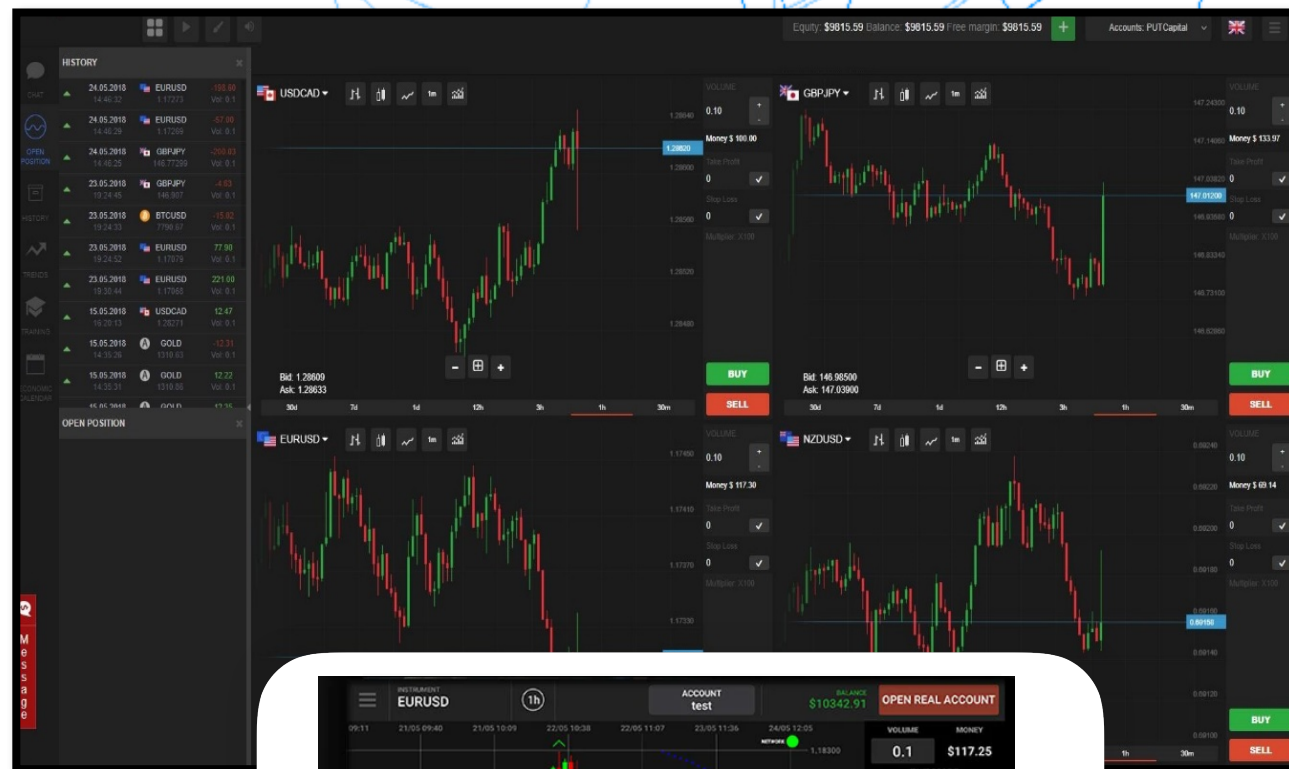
Equity: $9815.59 Balance: $9815.59 Free margin: $9815.59 +
Accounts: PUTCapital

CHAT
OPEN POSITION
HISTORY
TRENDS
TRAINING
ECONOMIC CALENDAR

HISTORY

| | | | |
|---|---|---|---|
| 24.05.2018 14:46:32 | EURUSD 1.17273 | -158.88 Vol: 0.1 |
| 24.05.2018 14:40:29 | EURUSD 1.17266 | -57.00 Vol: 0.1 |
| 24.05.2018 14:46:25 | GBPJPY 146.77299 | -209.83 Vol: 0.1 |
| 23.05.2018 19:24:45 | GBPJPY 146.907 | -4.83 Vol: 0.1 |
| 23.05.2018 19:24:33 | BTCUSD 7799.67 | -15.82 Vol: 0.1 |
| 23.05.2018 19:24:52 | EURUSD 1.17079 | 77.90 Vol: 0.1 |
| 23.05.2018 19:30:44 | EURUSD 1.17065 | 221.00 Vol: 0.1 |
| 15.05.2018 16:20:13 | USDCAD 1.28271 | 12.47 Vol: 0.1 |
| 15.05.2018 14:35:26 | GOLD 1310.63 | -12.31 Vol: 0.1 |
| 15.05.2018 14:35:31 | GOLD 1310.86 | 12.22 Vol: 0.1 |

OPEN POSITION

USDCAD 1m
1.28820
Bid: 1.28609
Ask: 1.28633
30d 7d 1d 12h 3h 1h 30m
VOLUME 0.10
Money $ 100.00
Take Profit 0
Stop Loss 0
Multiplier: X100
BUY
SELL

GBPJPY 1m
147.01200
Bid: 146.98500
Ask: 147.03900
30d 7d 1d 12h 3h 1h 30m
VOLUME 0.10
Money $ 133.97
Take Profit 0
Stop Loss 0
Multiplier: X100
BUY
SELL

EURUSD 1m
VOLUME 0.10
Money $ 117.30
Take Profit 0
Stop Loss 0
Multiplier: X100

NZDUSD 1m
0.80150
VOLUME 0.10
Money $ 69.14
Take Profit 0
Stop Loss 0
Multiplier: X100
BUY
SELL
1h 30m

Message

INSTRUMENT EURUSD
1h
ACCOUNT test
BALANCE $10342.91
OPEN REAL ACCOUNT
09:11 21/05 09:40 21/05 10:09 22/05 10:38 22/05 11:07 23/05 11:36 24/05 12:05
NETWORK 1,18300
VOLUME 0.1
MONEY $117.25